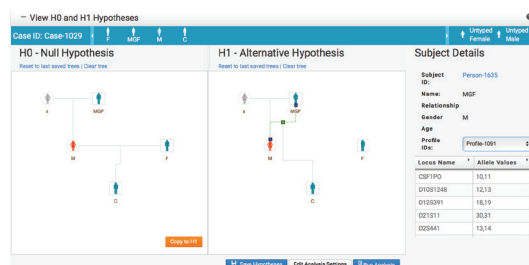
– View H0 and H1 Hypotheses

Case ID: Case-1029 F MGF M C Untyped Female Untyped Male

H0 - Null Hypothesis

Reset to last saved trees | Clear tree

X MGF

M F

C

Copy to H1

H1 - Alternative Hypothesis

Reset to last saved trees | Clear tree

X MGF

M F

C

Subject Details

| Subject ID: | Person-1635 |
|---|---|
| Name: | MGF |
| Relationship | |
| Gender | M |
| Age | |
| Profile IDs: | Profile-1081 |

| Locus Name | Allele Values |
|---|---|
| CSF1PO | 10,11 |
| D10S1248 | 12,13 |
| D12S391 | 18,19 |
| D21S11 | 30,31 |
| D2S441 | 13,14 |

Save Hypotheses Edit Analysis Settings Run Analysis